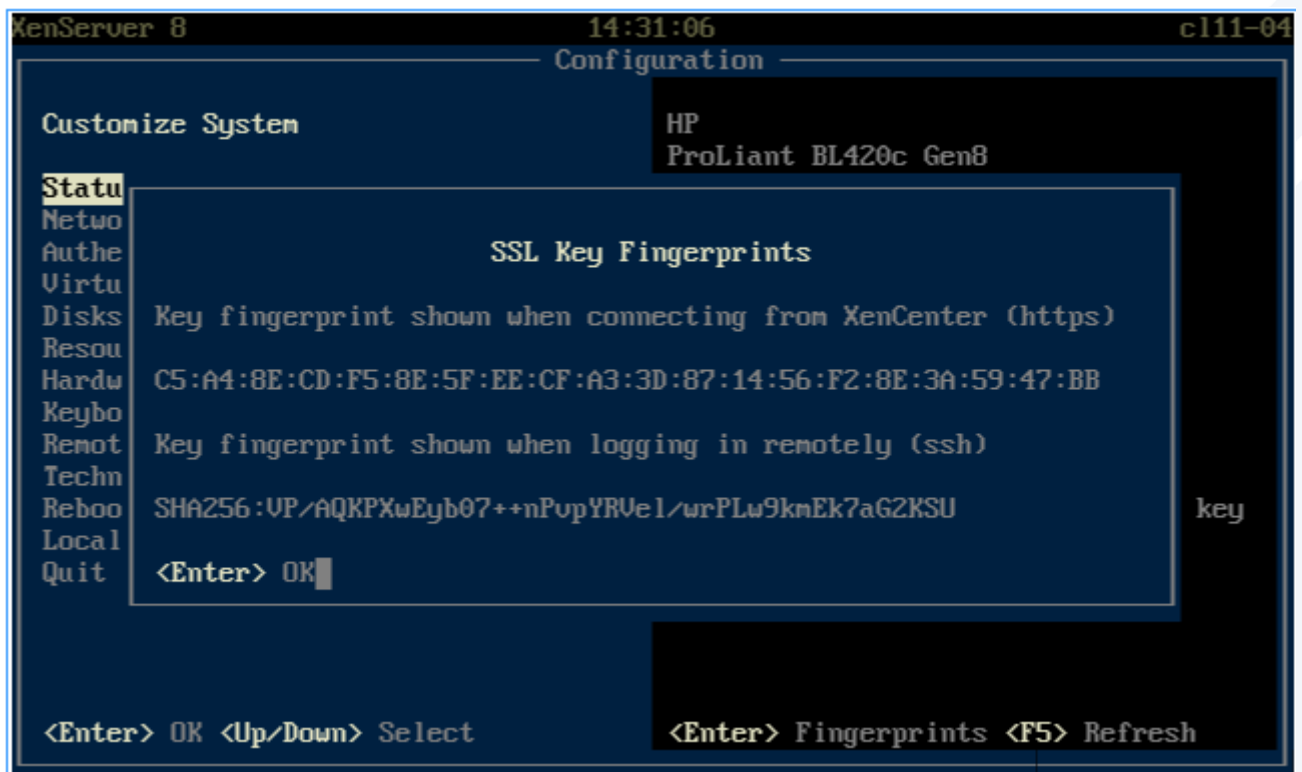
XenServer 8 14:31:06 cl11-04

Configuration

Customize System

HP
ProLiant BL420c Gen8

Statu
Netwo
Authe
Virtu
Disks
Resou
Hardw
Keybo
Remot
Techn
Reboo
Local
Quit

SSL Key Fingerprints

Key fingerprint shown when connecting from XenCenter (https)

C5:A4:8E:CD:F5:8E:5F:EE:CF:A3:3D:87:14:56:F2:8E:3A:59:47:BB

Key fingerprint shown when logging in remotely (ssh)

SHA256:VP/AQKPXwEyb07++nPvpYRVel/wrPLw9kmEk7aG2KSU

<Enter> OK

key

<Enter> OK <Up/Down> Select

<Enter> Fingerprints <F5> Refresh